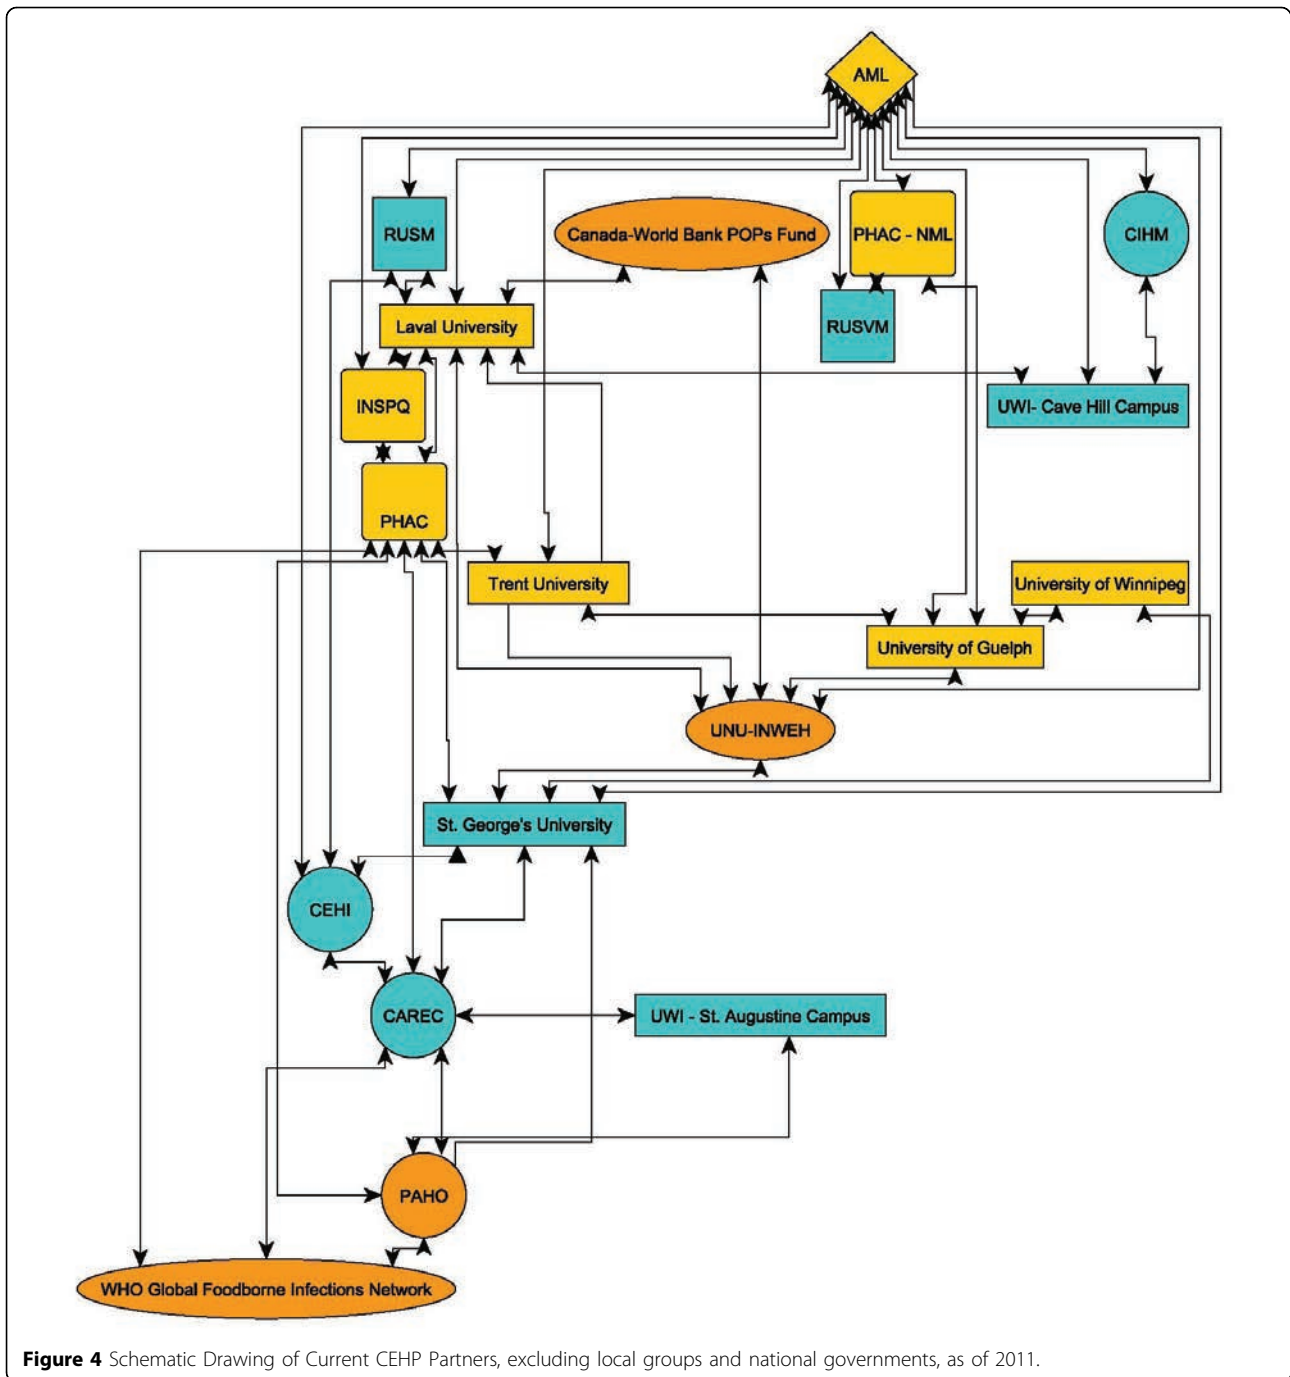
AML

RUSM

Canada-World Bank POPs Fund

PHAC - NML

CIHM

Laval University

RUSVM

INSPQ

UWI- Cave Hill Campus

PHAC

Trent University

University of Winnipeg

University of Guelph

UNU-INWEH

St. George's University

CEHI

CAREC

UWI - St. Augustine Campus

PAHO

WHO Global Foodborne Infections Network

**Figure 4** Schematic Drawing of Current CEHP Partners, excluding local groups and national governments, as of 2011.